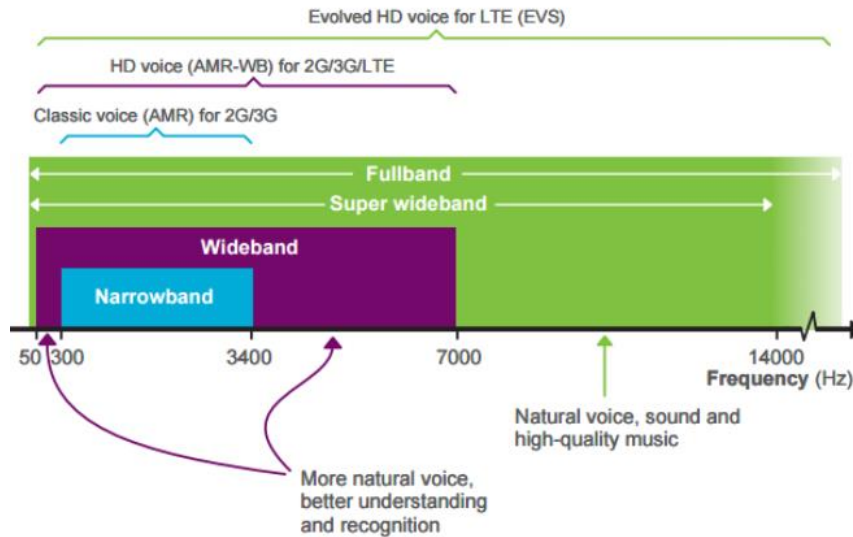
Evolved HD voice for LTE (EVS)

HD voice (AMR-WB) for 2G/3G/LTE

Classic voice (AMR) for 2G/3G

Fullband

Super wideband

Wideband

Narrowband

50 300 3400 7000 14000

Frequency (Hz)

Natural voice, sound and high-quality music

More natural voice, better understanding and recognition